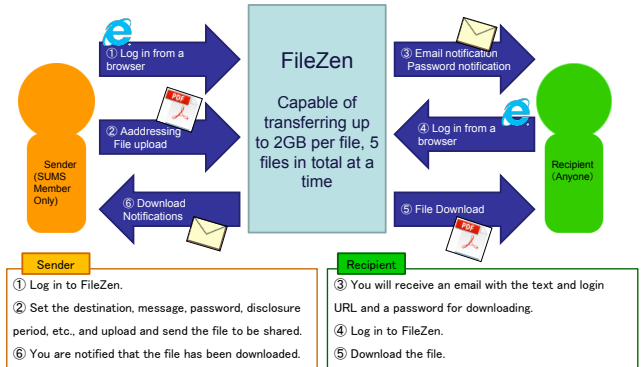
① Log in from a browser

② Aaddressing File upload

⑥ Download Notifications

Sender (SUMS Member Only)

FileZen

Capable of transferring up to 2GB per file, 5 files in total at a time

③ Email notification Password notification

④ Log in from a browser

⑤ File Download

Recipient (Anyone)

Sender

① Log in to FileZen.

② Set the destination, message, password, disclosure period, etc., and upload and send the file to be shared.

⑥ You are notified that the file has been downloaded.

Recipient

③ You will receive an email with the text and login URL and a password for downloading.

④ Log in to FileZen.

⑤ Download the file.